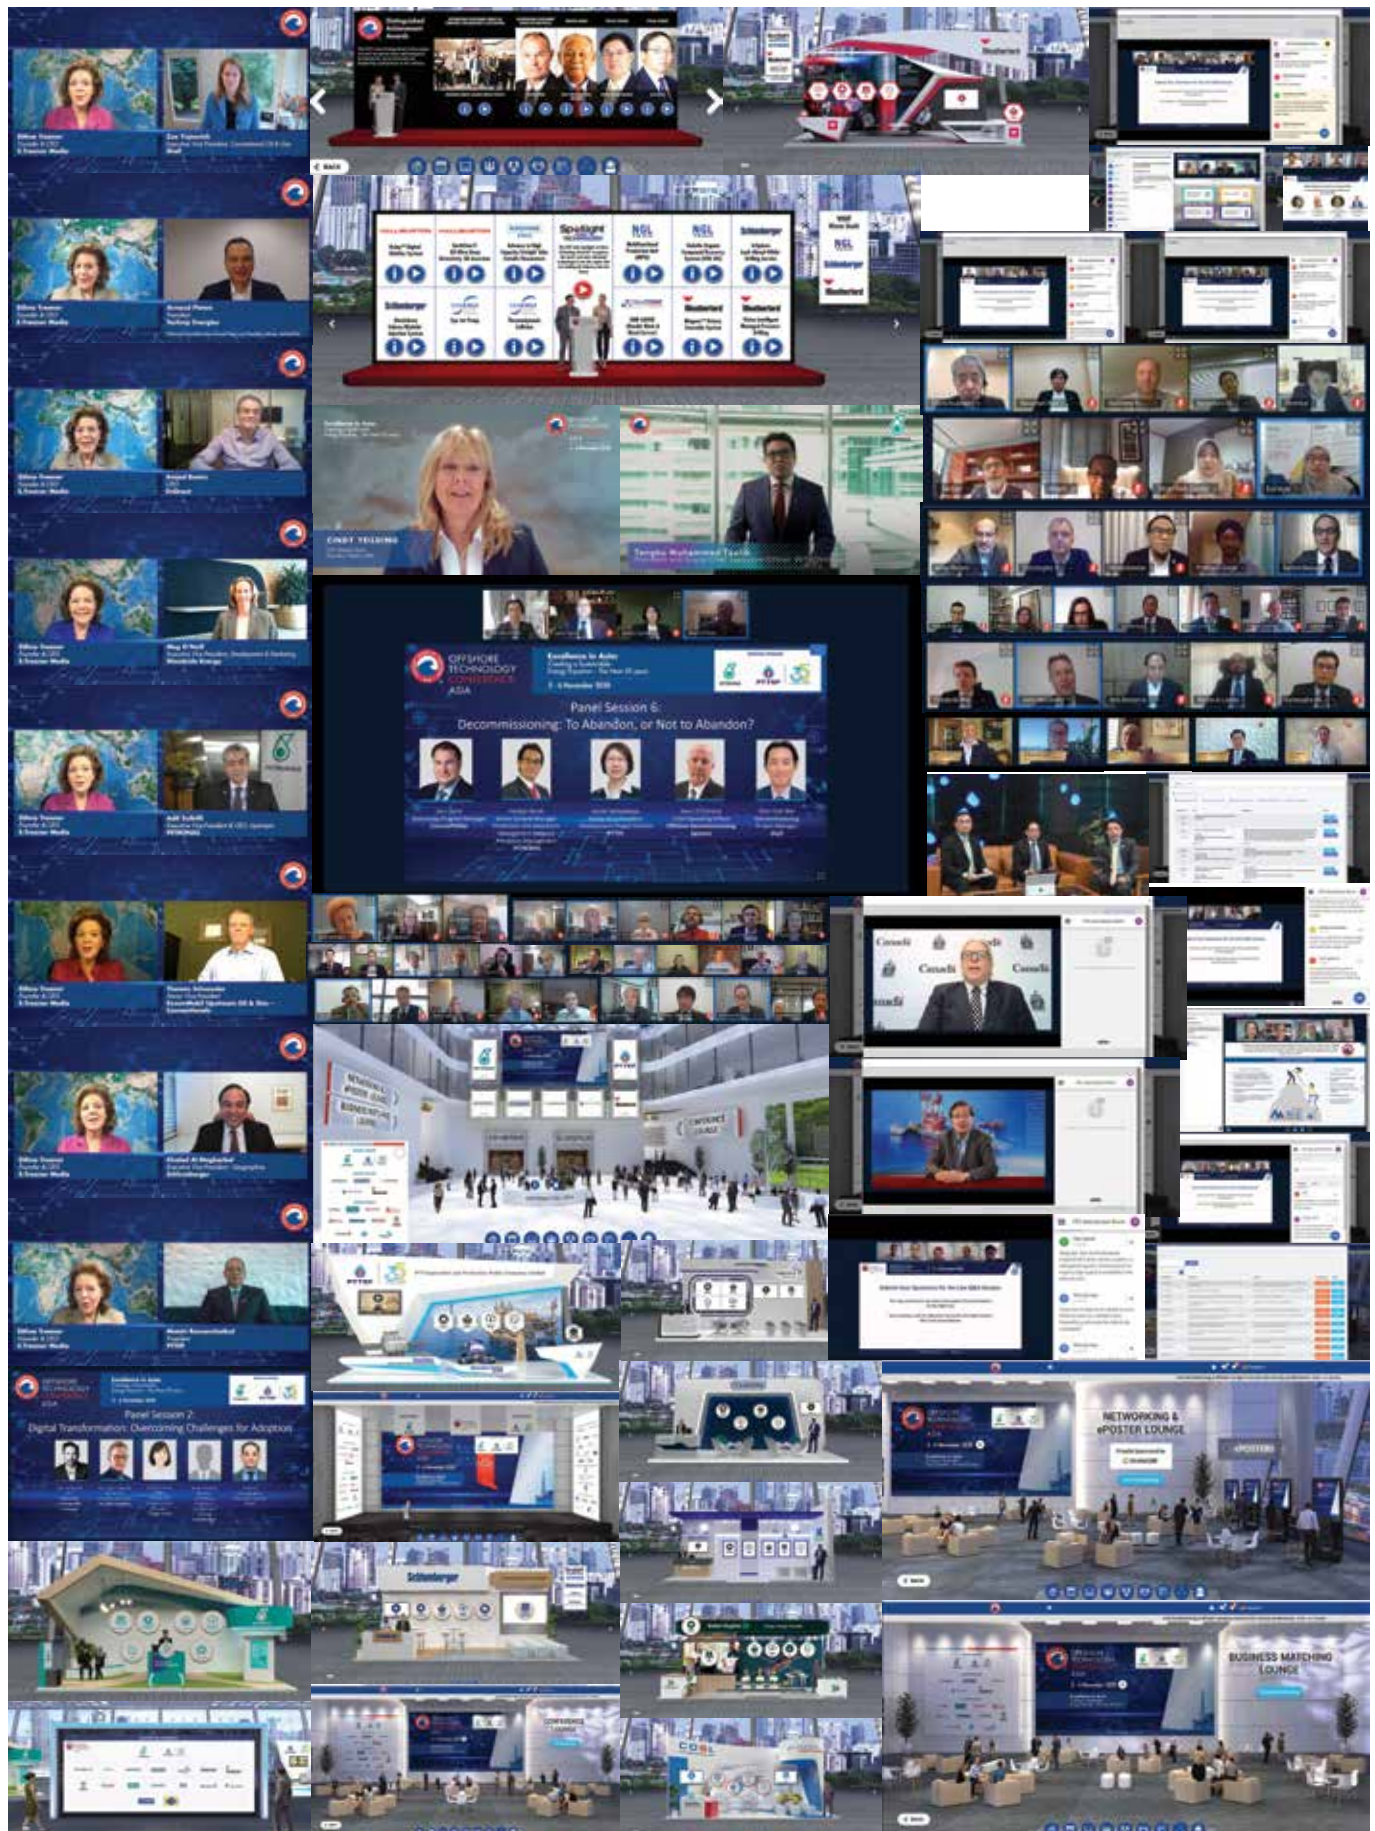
OFFSHORE TECHNOLOGY CONFERENCE ASIA

Excellence in Asia: Creating a Sustainable Energy Ecosystem - The Next 50 years

2 - 6 November 2020

Panel Session 6:
Decommissioning: To Abandon, or Not to Abandon?

Panel Session 2:
Digital Transformation: Overcoming Challenges for Adoption

CINDY YEILDING

Tengku Muhammad Taufik

Halliburton

Schlumberger

NGL

Weatherford

Spotlight

PTTEP

Canada

NETWORKING & ePOSTER LOUNGE

ePOSTERS

BUSINESS MATCHING LOUNGE

CONFERENCE LOUNGE

COSL

BACK